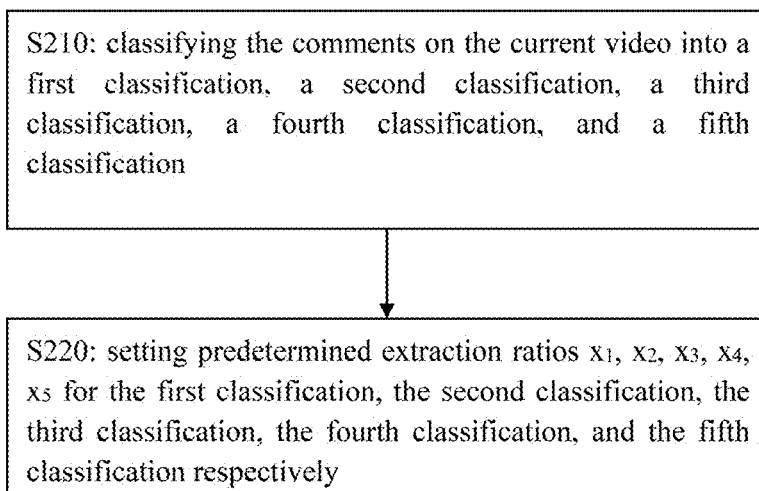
S210: classifying the comments on the current video into a first classification, a second classification, a third classification, a fourth classification, and a fifth classification

S220: setting predetermined extraction ratios $x_1$, $x_2$, $x_3$, $x_4$, $x_5$ for the first classification, the second classification, the third classification, the fourth classification, and the fifth classification respectively